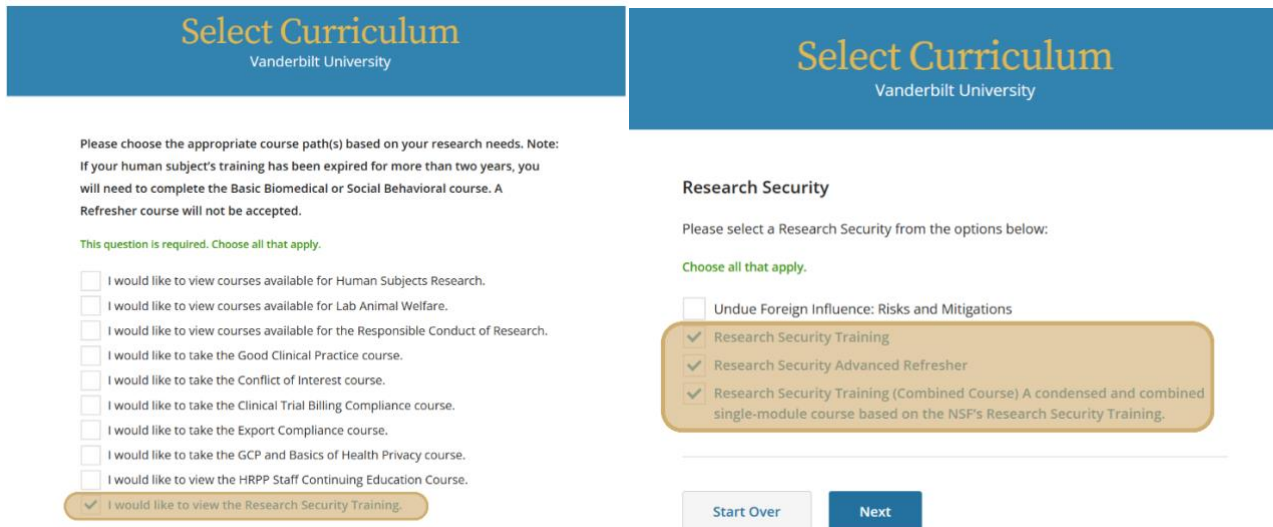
Select Curriculum
Vanderbilt University

Please choose the appropriate course path(s) based on your research needs. Note: If your human subject's training has been expired for more than two years, you will need to complete the Basic Biomedical or Social Behavioral course. A Refresher course will not be accepted.

This question is required. Choose all that apply.

I would like to view courses available for Human Subjects Research.
I would like to view courses available for Lab Animal Welfare.
I would like to view courses available for the Responsible Conduct of Research.
I would like to take the Good Clinical Practice course.
I would like to take the Conflict of Interest course.
I would like to take the Clinical Trial Billing Compliance course.
I would like to take the Export Compliance course.
I would like to take the GCP and Basics of Health Privacy course.
I would like to view the HRPP Staff Continuing Education Course.
I would like to view the Research Security Training.

Select Curriculum
Vanderbilt University

Research Security

Please select a Research Security from the options below:

Choose all that apply.

Undue Foreign Influence: Risks and Mitigations
Research Security Training
Research Security Advanced Refresher
Research Security Training (Combined Course) A condensed and combined single-module course based on the NSF's Research Security Training.

Start Over
Next